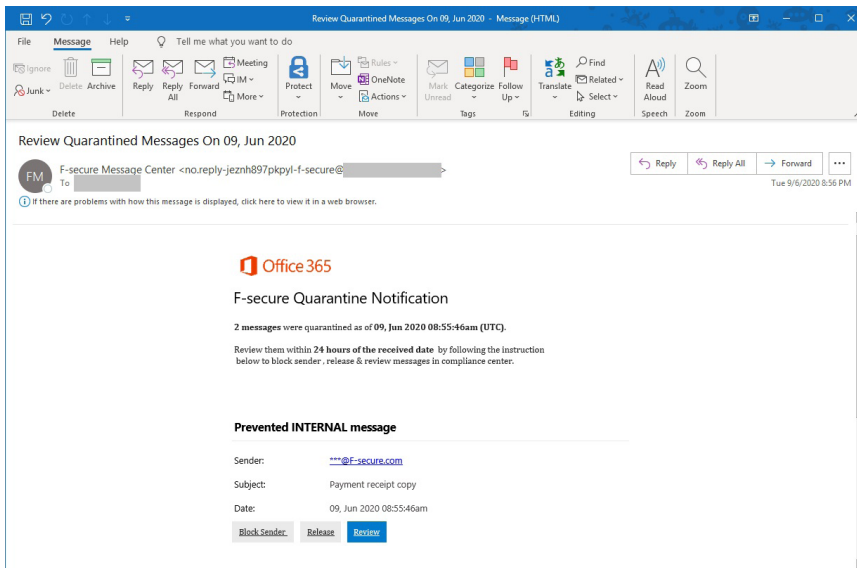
Review Quarantined Messages On 09, Jun 2020 - Message (HTML)

File Message Help Tell me what you want to do

Ignore Junk Delete Archive
Delete

Reply Reply All Forward Meeting IM More
Respond

Protect
Protection

Move Rules OneNote Actions
Move

Mark Unread Categorize Follow Up
Tags

Translate Find Related Select
Editing

Read Aloud
Speech

Zoom
Zoom

Review Quarantined Messages On 09, Jun 2020

FM F-secure Message Center <no.reply-jeznh897pkpyl-f-secure@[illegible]>
To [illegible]

Reply Reply All Forward ...

Tue 9/6/2020 8:56 PM

If there are problems with how this message is displayed, click here to view it in a web browser.

Office 365

F-secure Quarantine Notification

**2 messages** were quarantined as of **09, Jun 2020 08:55:46am (UTC)**.

Review them within **24 hours of the received date** by following the instruction below to block sender , release & review messages in compliance center.

**Prevented INTERNAL message**

Sender: ***@F-secure.com

Subject: Payment receipt copy

Date: 09, Jun 2020 08:55:46am

Block Sender Release Review